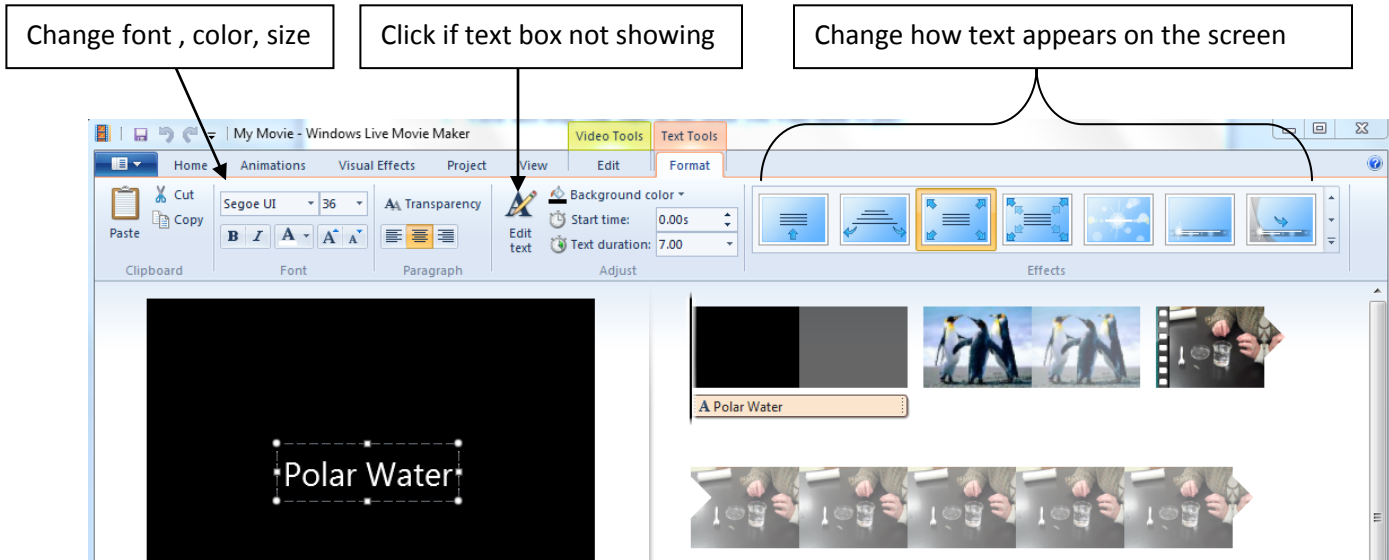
Change font , color, size

Click if text box not showing

Change how text appears on the screen

My Movie - Windows Live Movie Maker

Video Tools

Text Tools

Home

Animations

Visual Effects

Project

View

Edit

Format

Paste

Cut

Copy

Clipboard

Segoe UI

36

B

I

A

Font

Transparency

Paragraph

Edit text

Background color

Start time:

0.00s

Text duration:

7.00

Adjust

Effects

Polar Water

A Polar Water